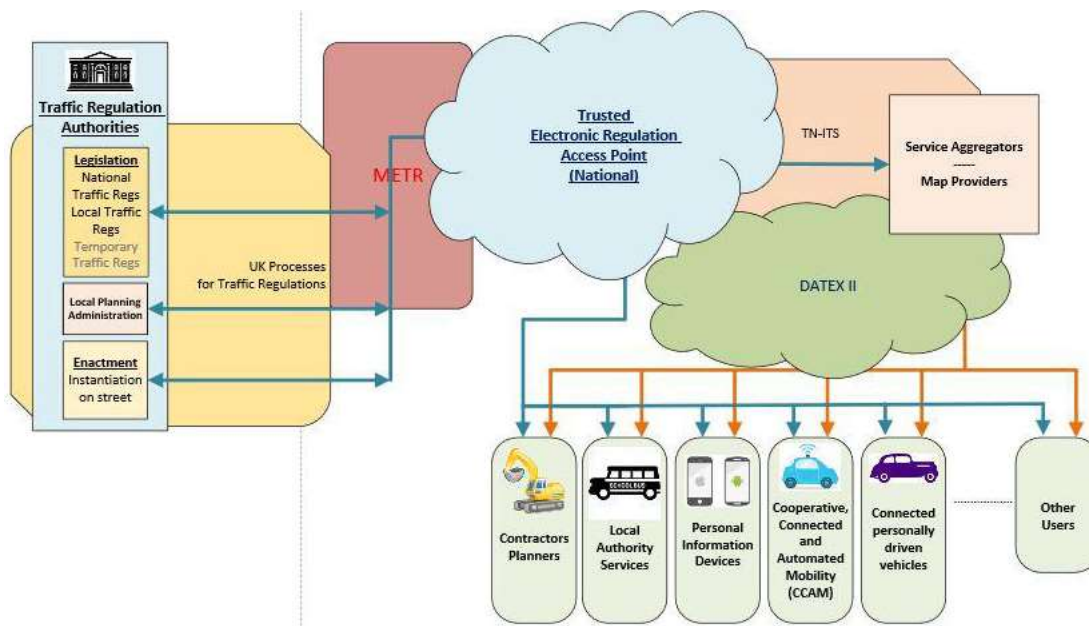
Traffic Regulation Authorities

Legislation
National Traffic Regs
Local Traffic Regs
Temporary Traffic Regs

Local Planning Administration

Enactment
Instantiation on street

UK Processes for Traffic Regulations

METR

Trusted Electronic Regulation Access Point (National)

TN-ITS

Service Aggregators
-----
Map Providers

DATEX II

SCHOOL BUS

Contractors Planners

Local Authority Services

Personal Information Devices

Cooperative, Connected and Automated Mobility (CCAM)

Connected personally driven vehicles

Other Users